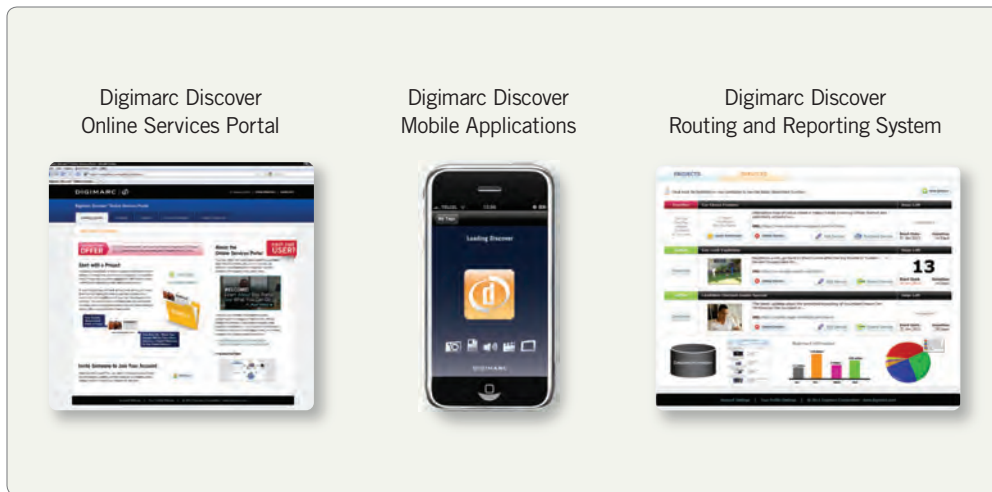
Digimarc Discover
Online Services Portal

Digimarc Discover
Mobile Applications

Digimarc Discover
Routing and Reporting System

DIGIMARC

OFFER

Start with a Project

About the Online Services Portal

USER!

Invite Someone to Join Your Account

Loading Discover

DIGIMARC

PROJECTS

SERVICES

13